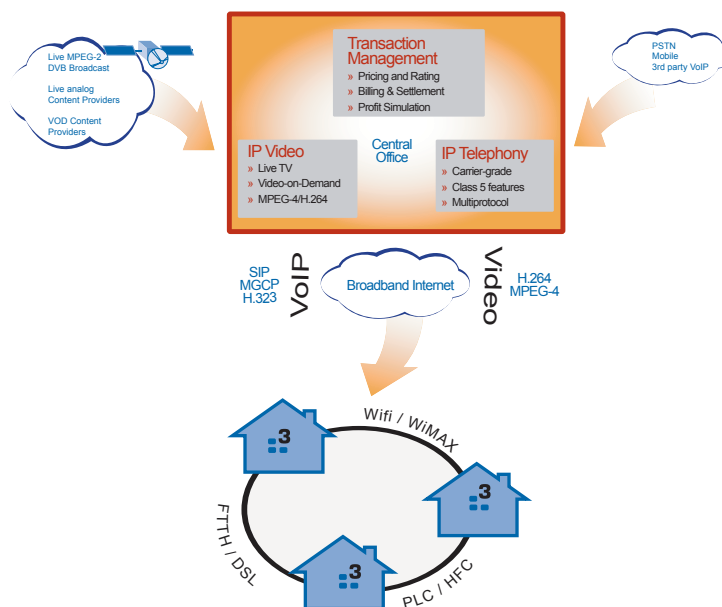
Live MPEG-2 DVB Broadcast

Live analog Content Providers

VOD Content Providers

Transaction Management
» Pricing and Rating
» Billing & Settlement
» Profit Simulation

PSTN
Mobile
3rd party VoIP

IP Video
» Live TV
» Video-on-Demand
» MPEG-4/H.264

Central Office

IP Telephony
» Carrier-grade
» Class 5 features
» Multiprotocol

SIP
MGCP
H.323

VoIP

Broadband Internet

Video

H.264
MPEG-4

Wifi / WiMAX

3

3

3

FTTH / DSL

PLC / HFC